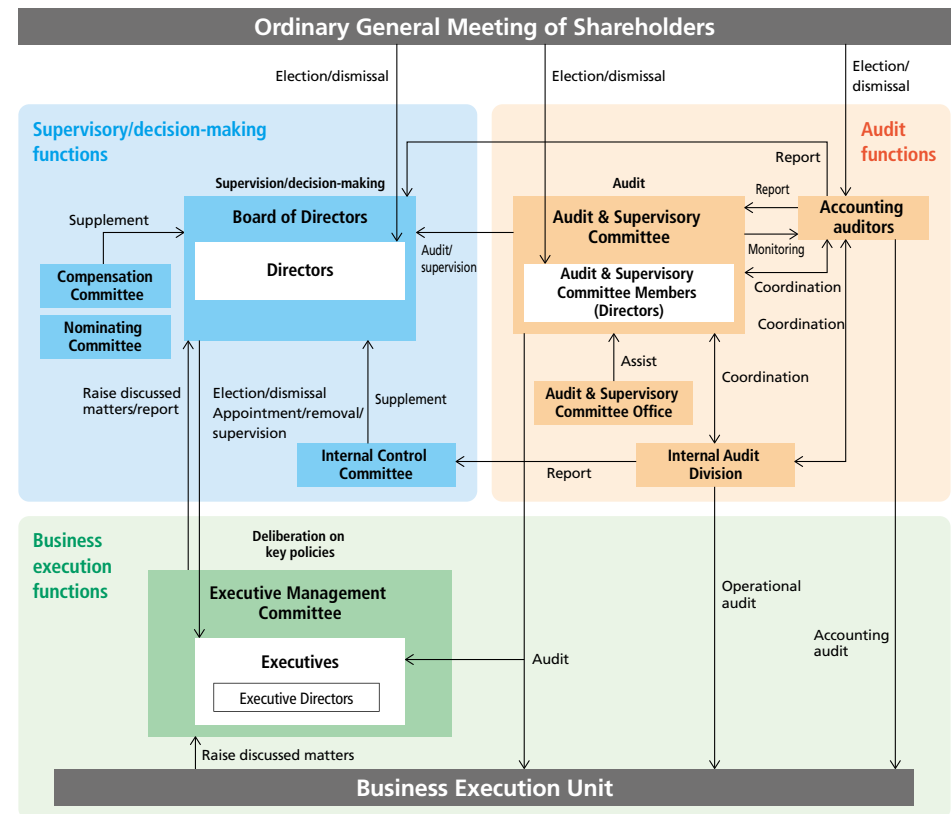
Ordinary General Meeting of Shareholders

Election/dismissal

Election/dismissal

Election/dismissal

Supervisory/decision-making functions

Audit functions

Report

Supervision/decision-making

Board of Directors

Directors

Supplement

Compensation Committee

Nominating Committee

Audit

Report

Audit & Supervisory Committee

Accounting auditors

Audit/supervision

Monitoring

Audit & Supervisory Committee Members (Directors)

Coordination

Coordination

Assist

Audit & Supervisory Committee Office

Coordination

Raise discussed matters/report

Election/dismissal Appointment/removal/supervision

Supplement

Internal Control Committee

Report

Internal Audit Division

Business execution functions

Deliberation on key policies

Executive Management Committee

Executives

Executive Directors

Audit

Operational audit

Accounting audit

Raise discussed matters

Business Execution Unit